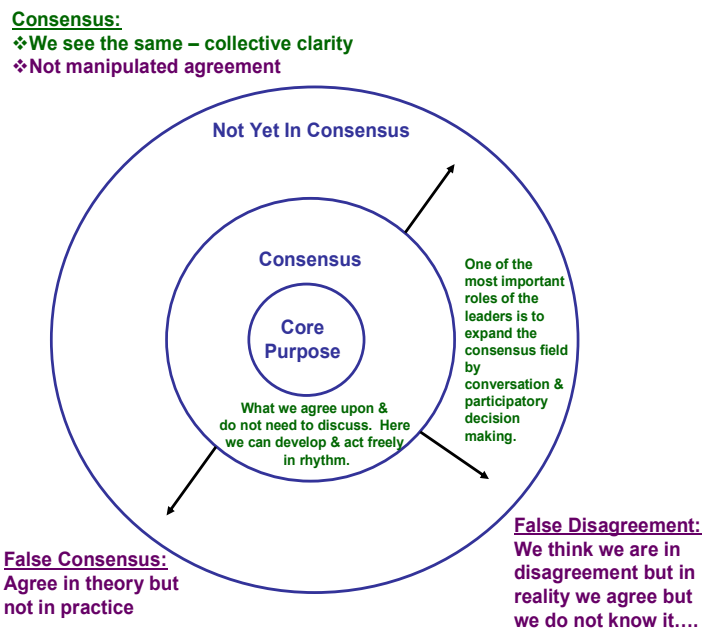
Consensus:
❖We see the same – collective clarity
❖Not manipulated agreement

Not Yet In Consensus

Consensus

Core Purpose

What we agree upon & do not need to discuss. Here we can develop & act freely in rhythm.

One of the most important roles of the leaders is to expand the consensus field by conversation & participatory decision making.

False Consensus:
Agree in theory but not in practice

False Disagreement:
We think we are in disagreement but in reality we agree but we do not know it….